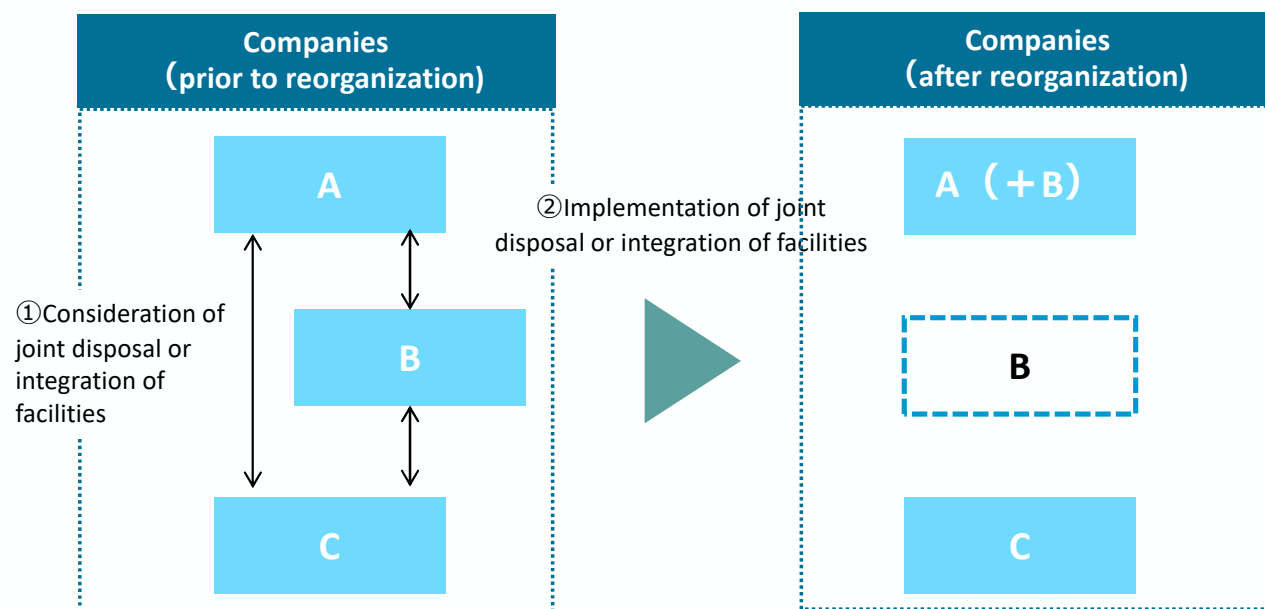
Companies
（prior to reorganization)

A

B

C

①Consideration of joint disposal or integration of facilities

②Implementation of joint disposal or integration of facilities

Companies
（after reorganization)

A（＋B）

B

C